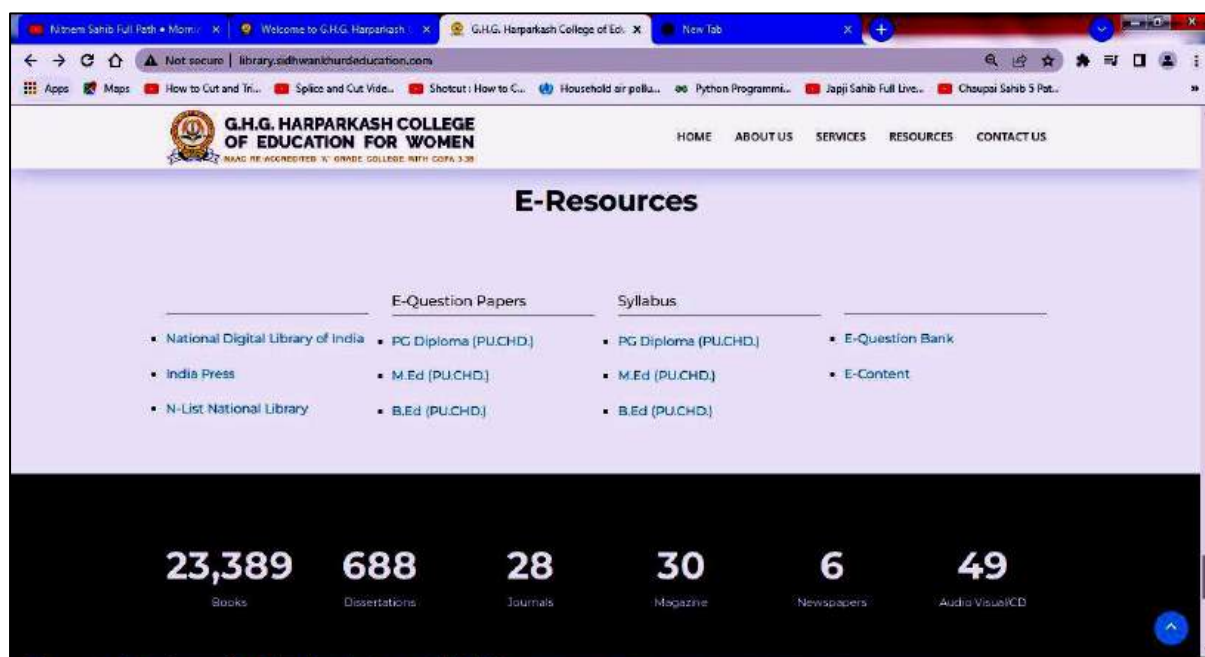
Nitnem Sahib Full Path • Morn × | Welcome to G.H.G. Harparkash × | G.H.G. Harparkash College of Edu × | New Tab ×

Not secure | library.sidhwankhurdeducation.com

Apps Maps How to Cut and Tri... Splice and Cut Vide... Shotcut : How to C... Household air pollu... Python Programmi... Japji Sahib Full Live... Chaupai Sahib 5 Pat...

G.H.G. HARPARKASH COLLEGE OF EDUCATION FOR WOMEN
NAAC RE-ACCREDITED 'A' GRADE COLLEGE WITH CGPA 3.38

HOME ABOUT US SERVICES RESOURCES CONTACT US

E-Resources

E-Question Papers

Syllabus

- National Digital Library of India
- India Press
- N-List National Library

- PG Diploma (PU.CHD.)
- M.Ed (PU.CHD.)
- B.Ed (PU.CHD.)

- PG Diploma (PU.CHD.)
- M.Ed (PU.CHD.)
- B.Ed (PU.CHD.)

- E-Question Bank
- E-Content

23,389
Books

688
Dissertations

28
Journals

30
Magazine

6
Newspapers

49
Audio Visual/CD